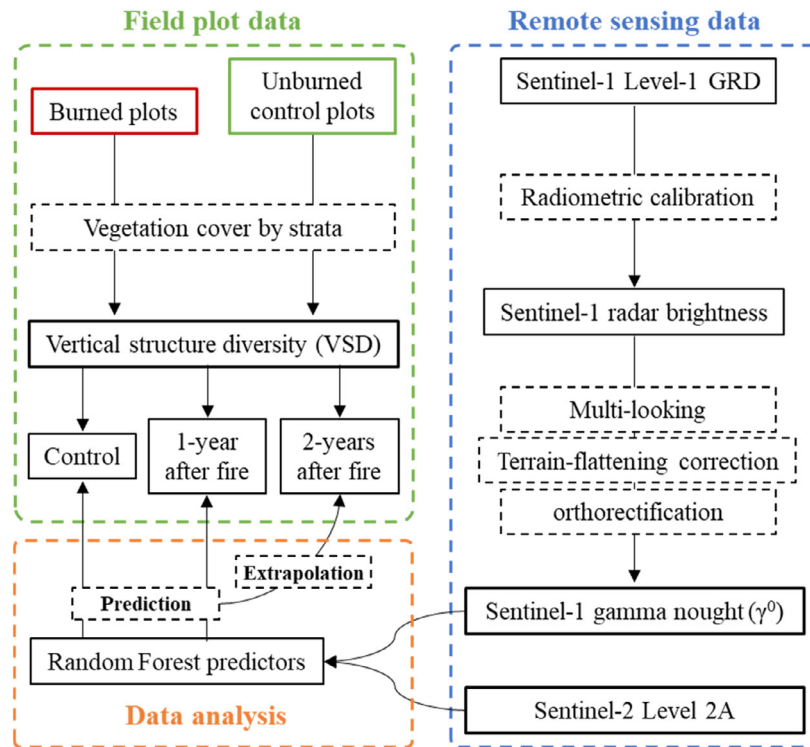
Field plot data

Burned plots

Unburned control plots

Vegetation cover by strata

Vertical structure diversity (VSD)

Control

1-year after fire

2-years after fire

Remote sensing data

Sentinel-1 Level-1 GRD

Radiometric calibration

Sentinel-1 radar brightness

Multi-looking

Terrain-flattening correction

orthorectification

Sentinel-1 gamma nought ($\gamma^0$)

Sentinel-2 Level 2A

Extrapolation

Prediction

Random Forest predictors

Data analysis